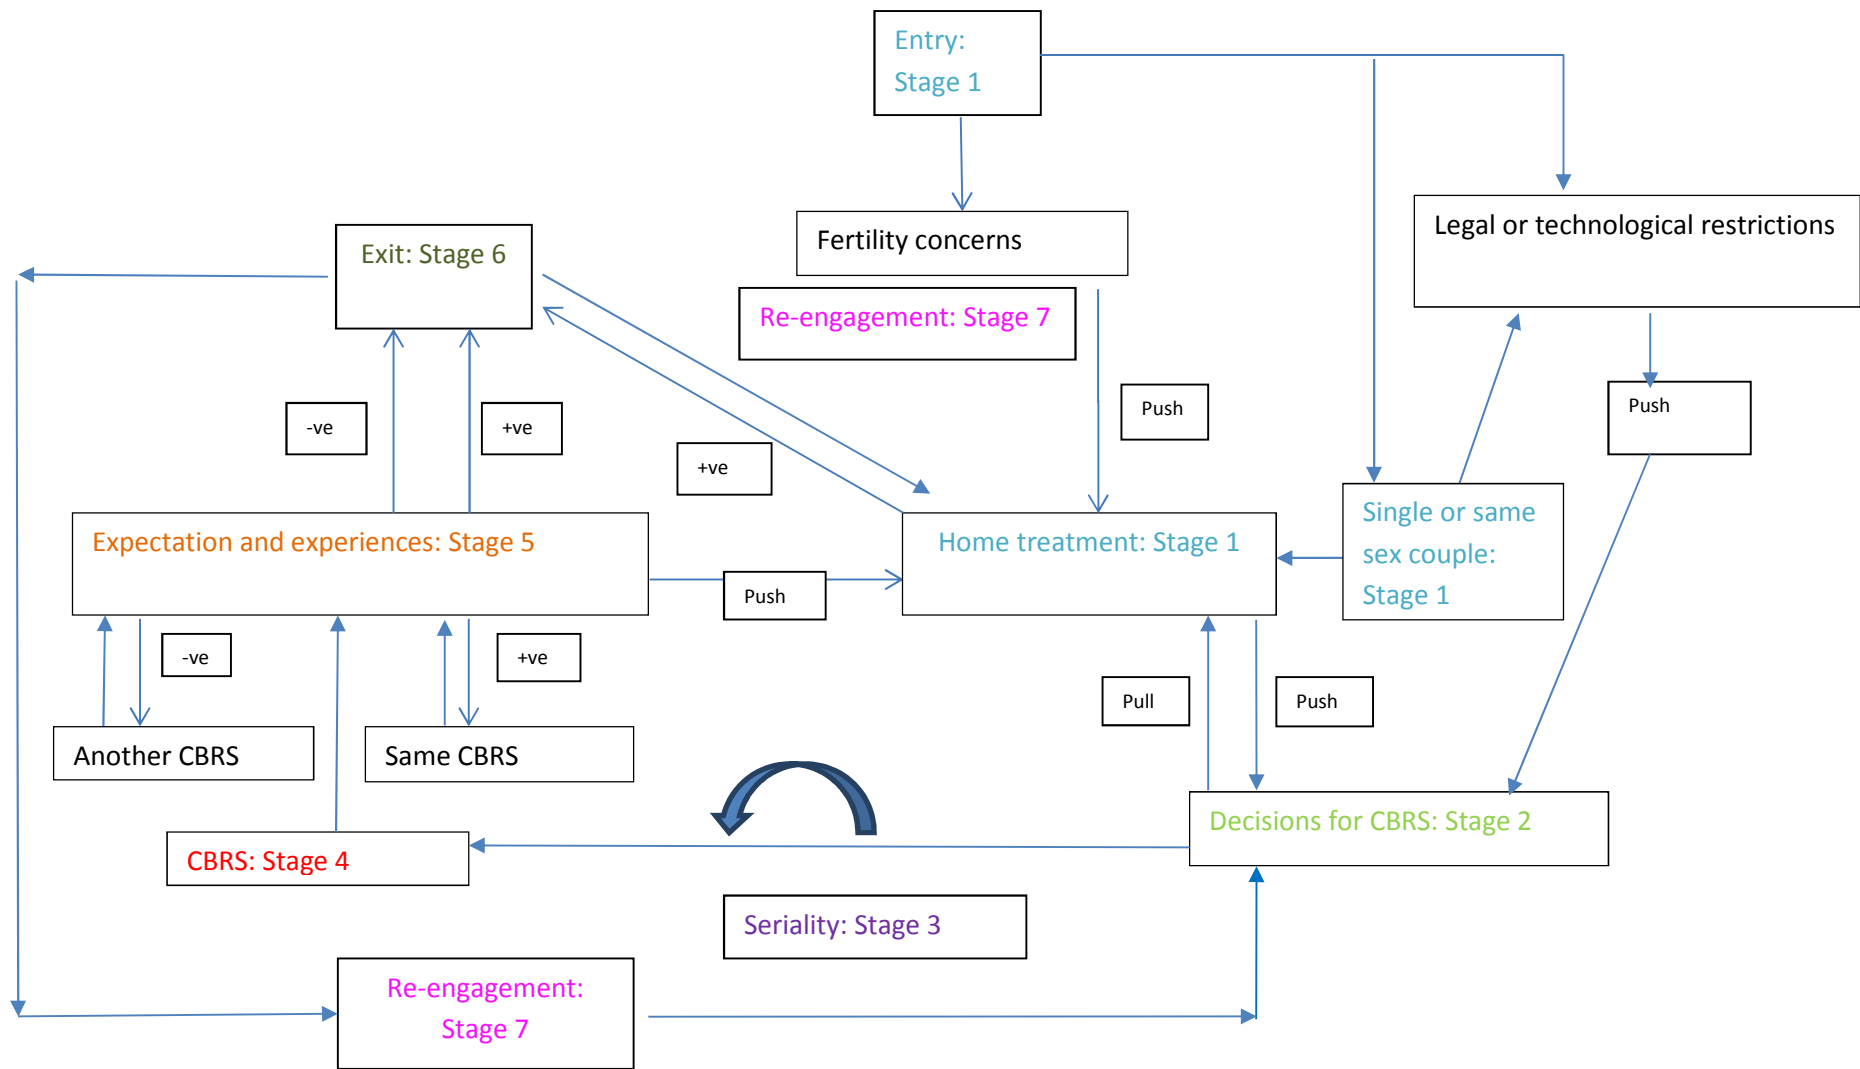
Entry:
Stage 1

Fertility concerns

Legal or technological restrictions

Exit: Stage 6

Re-engagement: Stage 7

Push

Push

-ve

+ve

+ve

Expectation and experiences: Stage 5

Home treatment: Stage 1

Single or same sex couple: Stage 1

Push

-ve

+ve

Pull

Push

Another CBRS

Same CBRS

Decisions for CBRS: Stage 2

CBRS: Stage 4

Seriality: Stage 3

Re-engagement: Stage 7